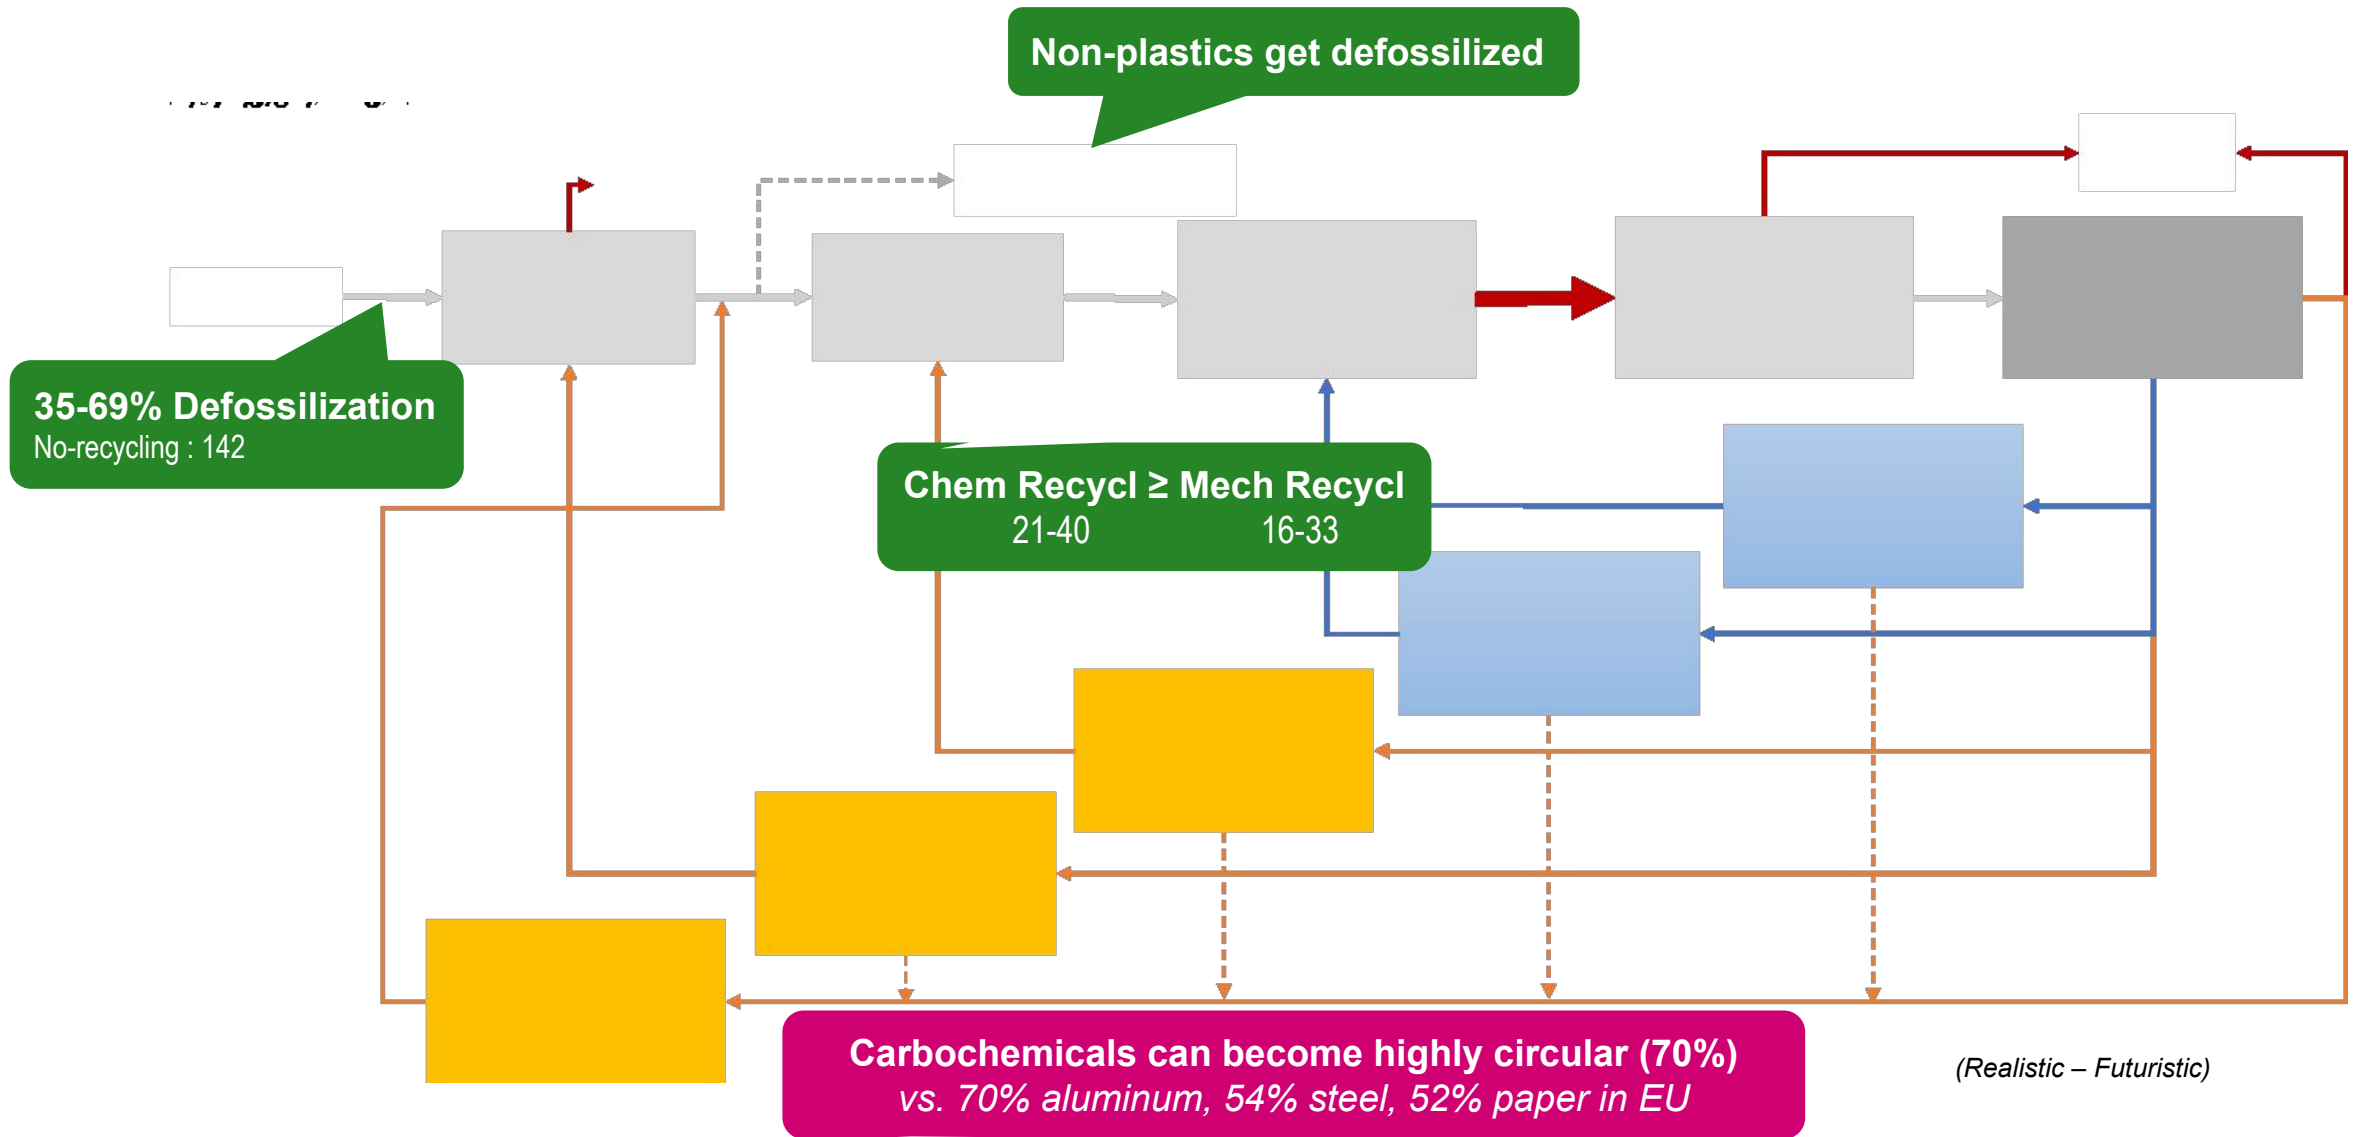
Non-plastics get defossilized

35-69% Defossilization
No-recycling : 142

Chem Recycl ≥ Mech Recycl
21-40 16-33

Carbochemicals can become highly circular (70%)
vs. 70% aluminum, 54% steel, 52% paper in EU

(Realistic – Futuristic)